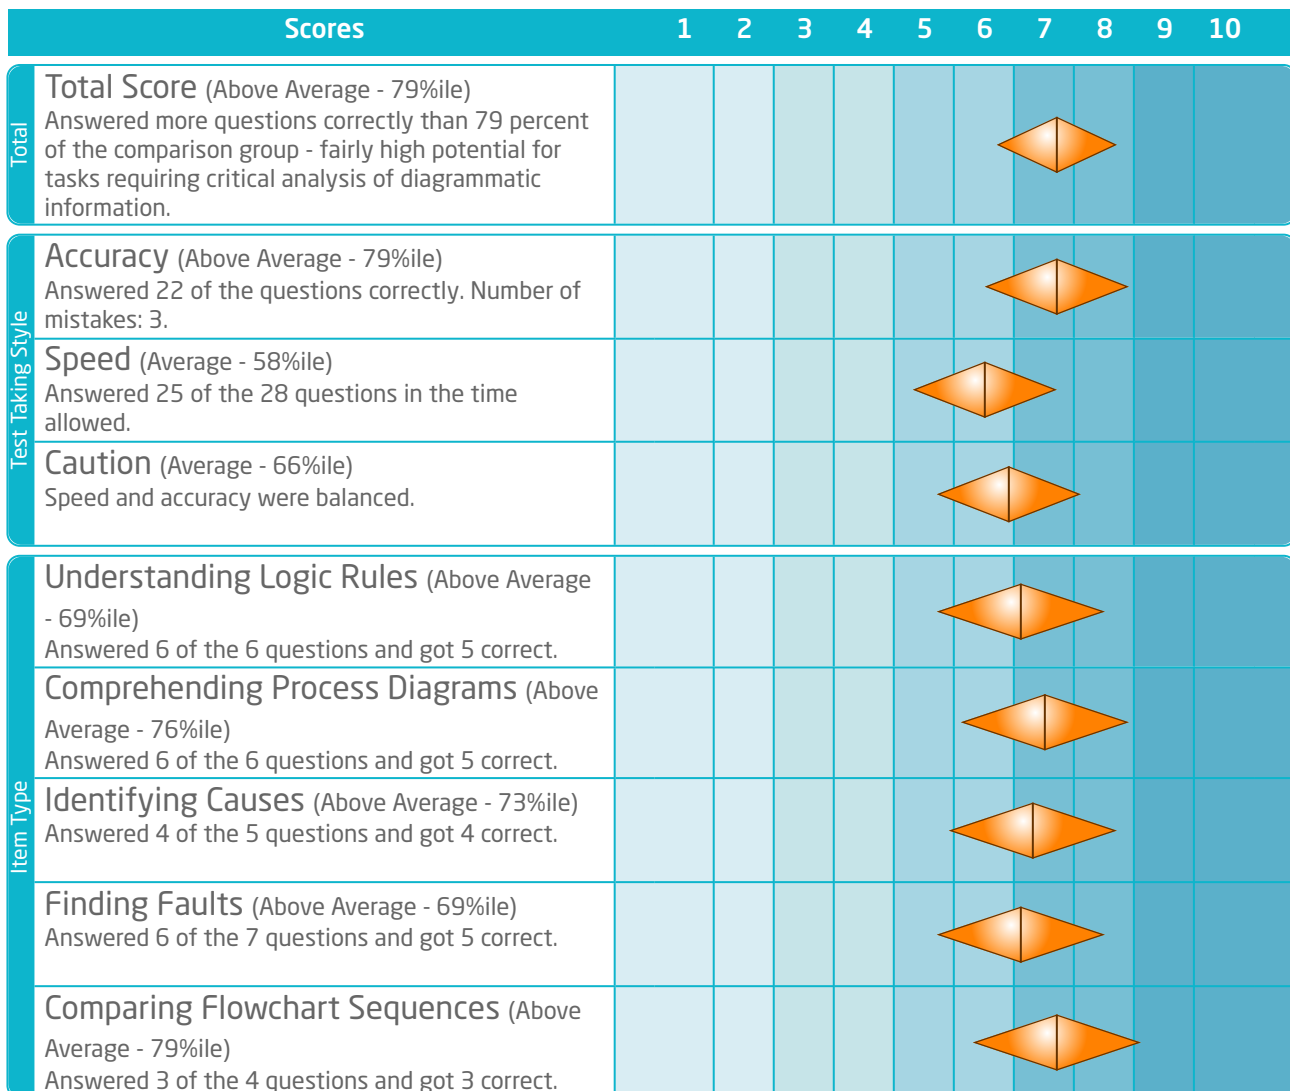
| Scores | 1 | 2 | 3 | 4 | 5 | 6 | 7 | 8 | 9 | 10 |
|---|---|---|---|---|---|---|---|---|---|---|

Total

Total Score (Above Average - 79%ile)
Answered more questions correctly than 79 percent of the comparison group - fairly high potential for tasks requiring critical analysis of diagrammatic information.

Test Taking Style

Accuracy (Above Average - 79%ile)
Answered 22 of the questions correctly. Number of mistakes: 3.

Speed (Average - 58%ile)
Answered 25 of the 28 questions in the time allowed.

Caution (Average - 66%ile)
Speed and accuracy were balanced.

Item Type

Understanding Logic Rules (Above Average - 69%ile)
Answered 6 of the 6 questions and got 5 correct.

Comprehending Process Diagrams (Above Average - 76%ile)
Answered 6 of the 6 questions and got 5 correct.

Identifying Causes (Above Average - 73%ile)
Answered 4 of the 5 questions and got 4 correct.

Finding Faults (Above Average - 69%ile)
Answered 6 of the 7 questions and got 5 correct.

Comparing Flowchart Sequences (Above Average - 79%ile)
Answered 3 of the 4 questions and got 3 correct.